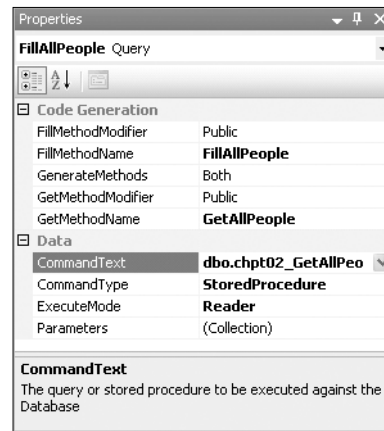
Properties

FillAllPeople Query

| Code Generation | |
|---|---|
| FillMethodModifier | Public |
| FillMethodName | FillAllPeople |
| GenerateMethods | Both |
| GetMethodModifier | Public |
| GetMethodName | GetAllPeople |
| Data | |
| CommandText | dbo.chpt02_GetAllPeo |
| CommandType | StoredProcedure |
| ExecuteMode | Reader |
| Parameters | (Collection) |

CommandText
The query or stored procedure to be executed against the Database